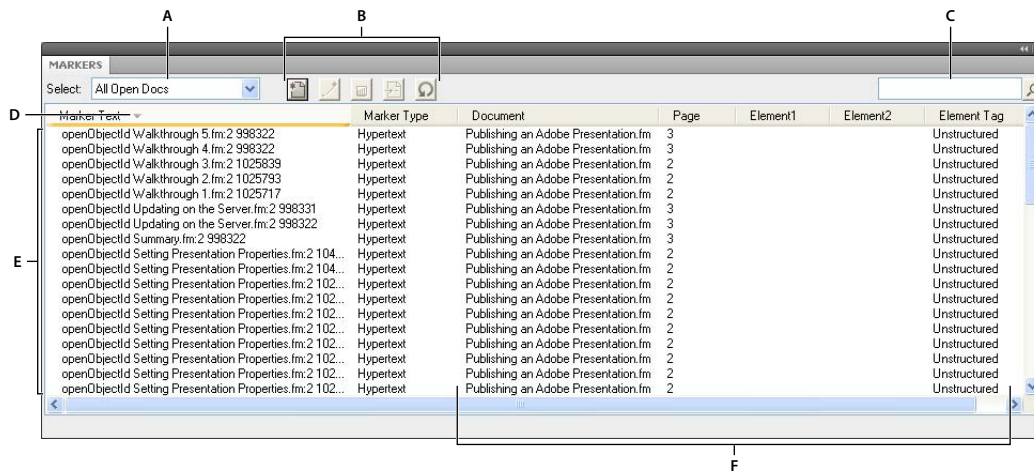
A B C

MARKERS

Select: All Open Docs

D

| Marker Text | Marker Type | Document | Page | Element1 | Element2 | Element Tag |
|---|---|---|---|---|---|---|
| openObjectId Walkthrough 5.fm:2 998322 | Hypertext | Publishing an Adobe Presentation.fm | 3 | | | Unstructured |
| openObjectId Walkthrough 4.fm:2 998322 | Hypertext | Publishing an Adobe Presentation.fm | 3 | | | Unstructured |
| openObjectId Walkthrough 3.fm:2 1025839 | Hypertext | Publishing an Adobe Presentation.fm | 2 | | | Unstructured |
| openObjectId Walkthrough 2.fm:2 1025793 | Hypertext | Publishing an Adobe Presentation.fm | 2 | | | Unstructured |
| openObjectId Walkthrough 1.fm:2 1025717 | Hypertext | Publishing an Adobe Presentation.fm | 2 | | | Unstructured |
| openObjectId Updating on the Server.fm:2 998331 | Hypertext | Publishing an Adobe Presentation.fm | 3 | | | Unstructured |
| openObjectId Updating on the Server.fm:2 998322 | Hypertext | Publishing an Adobe Presentation.fm | 3 | | | Unstructured |
| openObjectId Summary.fm:2 998322 | Hypertext | Publishing an Adobe Presentation.fm | 3 | | | Unstructured |
| openObjectId Setting Presentation Properties.fm:2 104... | Hypertext | Publishing an Adobe Presentation.fm | 2 | | | Unstructured |
| openObjectId Setting Presentation Properties.fm:2 104... | Hypertext | Publishing an Adobe Presentation.fm | 2 | | | Unstructured |
| openObjectId Setting Presentation Properties.fm:2 102... | Hypertext | Publishing an Adobe Presentation.fm | 2 | | | Unstructured |
| openObjectId Setting Presentation Properties.fm:2 102... | Hypertext | Publishing an Adobe Presentation.fm | 2 | | | Unstructured |
| openObjectId Setting Presentation Properties.fm:2 102... | Hypertext | Publishing an Adobe Presentation.fm | 2 | | | Unstructured |
| openObjectId Setting Presentation Properties.fm:2 102... | Hypertext | Publishing an Adobe Presentation.fm | 2 | | | Unstructured |
| openObjectId Setting Presentation Properties.fm:2 102... | Hypertext | Publishing an Adobe Presentation.fm | 2 | | | Unstructured |
| openObjectId Setting Presentation Properties.fm:2 102... | Hypertext | Publishing an Adobe Presentation.fm | 2 | | | Unstructured |
| openObjectId Setting Presentation Properties.fm:2 102... | Hypertext | Publishing an Adobe Presentation.fm | 2 | | | Unstructured |
| openObjectId Setting Presentation Properties.fm:2 102... | Hypertext | Publishing an Adobe Presentation.fm | 2 | | | Unstructured |

E

F